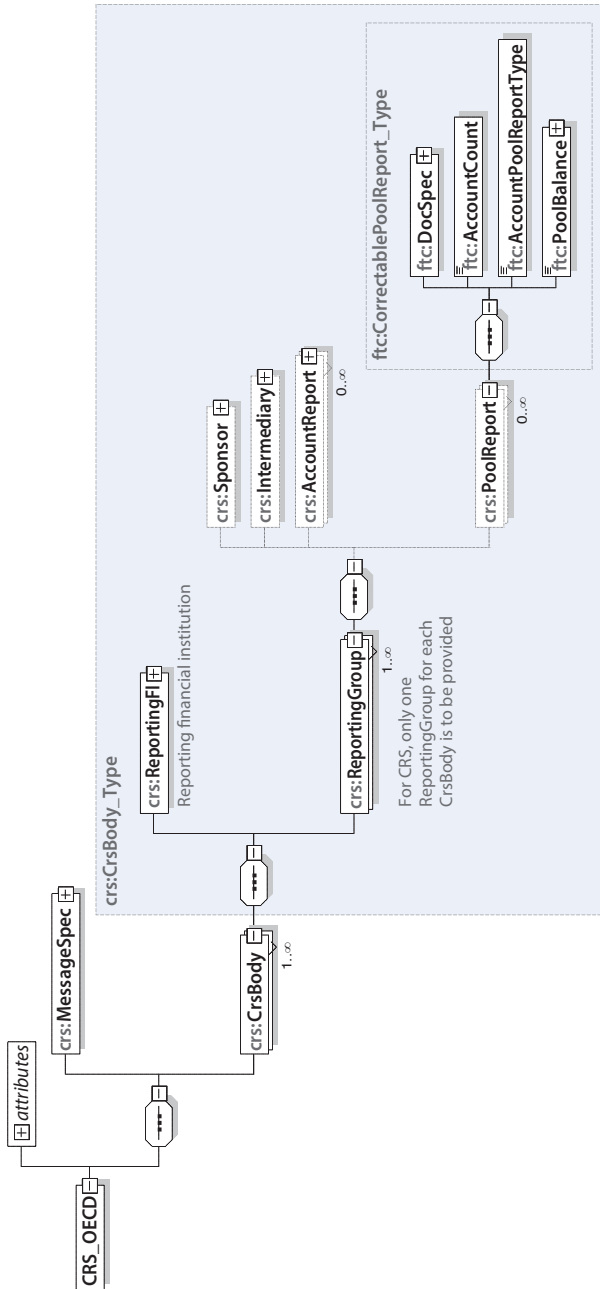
CRS_OECD

attributes

crs:MessageSpec

crs:CrsBody
1..∞

crs:CrsBody_Type

crs:ReportingFI
Reporting financial institution

crs:ReportingGroup
1..∞
For CRS, only one ReportingGroup for each CrsBody is to be provided

crs:Sponsor

crs:Intermediary

crs:AccountReport
0..∞

crs:PoolReport
0..∞

ftc:CorrectablePoolReport_Type

ftc:DocSpec

ftc:AccountCount

ftc:AccountPoolReportType

ftc:PoolBalance